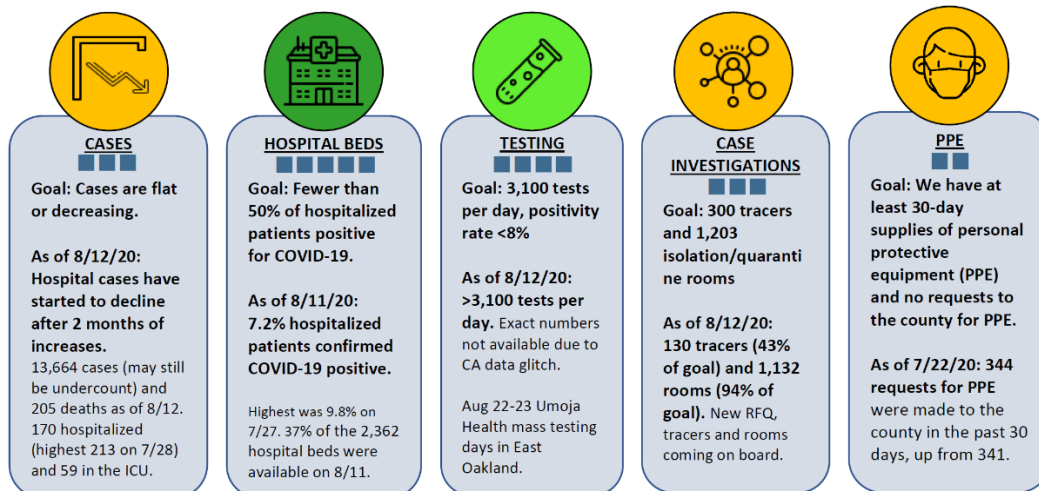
CASES

Goal: Cases are flat or decreasing.

As of 8/12/20: Hospital cases have started to decline after 2 months of increases. 13,664 cases (may still be undercount) and 205 deaths as of 8/12. 170 hospitalized (highest 213 on 7/28) and 59 in the ICU.

HOSPITAL BEDS

Goal: Fewer than 50% of hospitalized patients positive for COVID-19.

As of 8/11/20: 7.2% hospitalized patients confirmed COVID-19 positive.

Highest was 9.8% on 7/27. 37% of the 2,362 hospital beds were available on 8/11.

TESTING

Goal: 3,100 tests per day, positivity rate <8%

As of 8/12/20: >3,100 tests per day. Exact numbers not available due to CA data glitch.

Aug 22-23 Umoja Health mass testing days in East Oakland.

CASE INVESTIGATIONS

Goal: 300 tracers and 1,203 isolation/quarantine rooms

As of 8/12/20: 130 tracers (43% of goal) and 1,132 rooms (94% of goal). New RFQ, tracers and rooms coming on board.

PPE

Goal: We have at least 30-day supplies of personal protective equipment (PPE) and no requests to the county for PPE.

As of 7/22/20: 344 requests for PPE were made to the county in the past 30 days, up from 341.